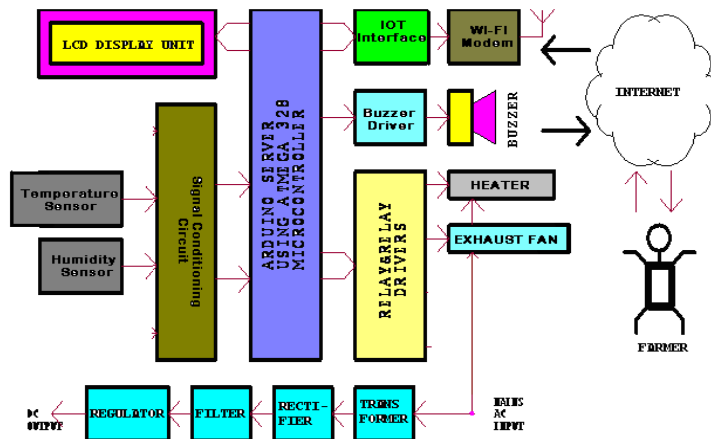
LCD DISPLAY UNIT

IOT Interface

WI-FI Modem

INTERNET

ARDUINO SERVER USING ATMEGA 328 MICROCONTROLLER

Buzzer Driver

BUZZER

Temperature Sensor

Humidity Sensor

Signal Conditioning Circuit

RELAY&RELAY DRIVERS

HEATER

EXHAUST FAN

FORMER

DC OUTPUT

REGULATOR

FILTER

RECTI-FIER

TRANS FORMER

MAINS AC INPUT